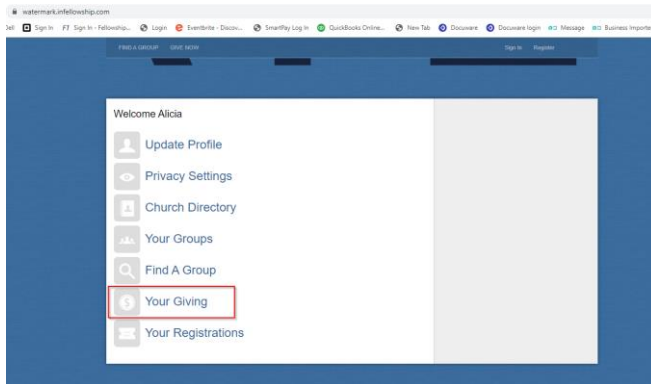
watermark.infellowship.com

Dell Sign In FT Sign In - Fellowship... Login Eventbrite - Discov... SmartPay Log In QuickBooks Online... New Tab Docuware Docuware login Message Business Importe

FIND A GROUP GIVE NOW

Sign In Register

Welcome Alicia

Update Profile

Privacy Settings

Church Directory

Your Groups

Find A Group

Your Giving

Your Registrations